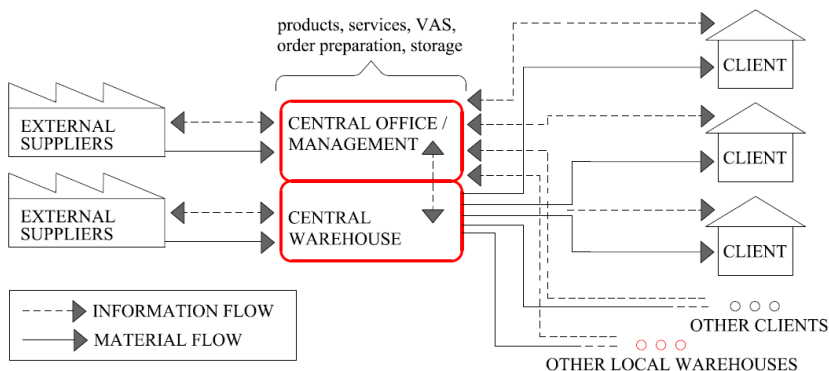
products, services, VAS, order preparation, storage

EXTERNAL SUPPLIERS

EXTERNAL SUPPLIERS

CENTRAL OFFICE / MANAGEMENT

CENTRAL WAREHOUSE

CLIENT

CLIENT

CLIENT

OTHER CLIENTS

OTHER LOCAL WAREHOUSES

INFORMATION FLOW

MATERIAL FLOW